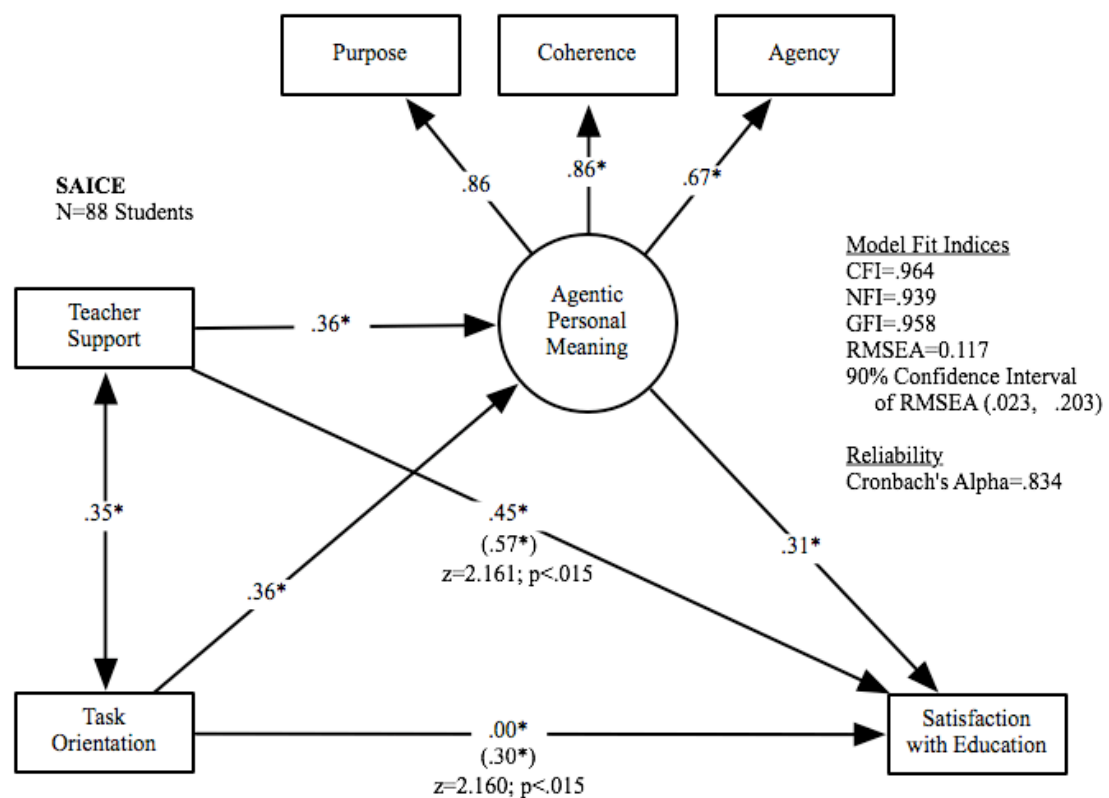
Purpose

Coherence

Agency

.86

.86*

.67*

SAICE
N=88 Students

Model Fit Indices
CFI=.964
NFI=.939
GFI=.958
RMSEA=0.117
90% Confidence Interval of RMSEA (.023, .203)

Reliability
Cronbach's Alpha=.834

Teacher Support

.36*

Agentic Personal Meaning

.35*

.45*
(.57*)
z=2.161; p<.015

.31*

.36*

Task Orientation

.00*
(.30*)
z=2.160; p<.015

Satisfaction with Education